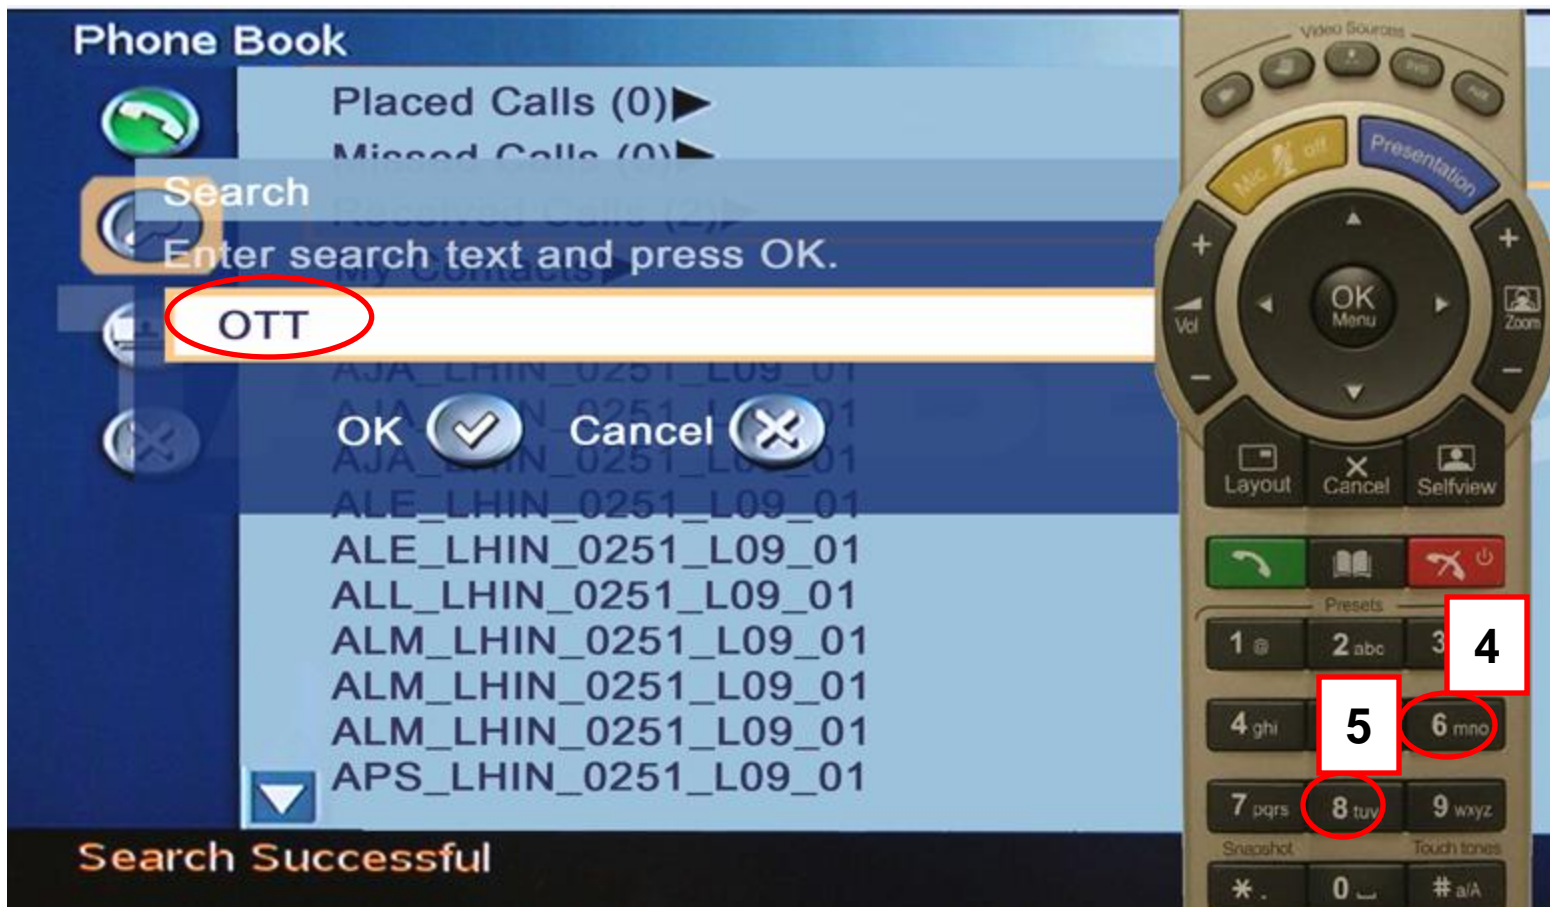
Phone Book

Placed Calls (0)▶

Missed Calls (0)▶

Search

Enter search text and press OK.

OTT

OK

Cancel

ALE_LHIN_0251_L09_01

ALE_LHIN_0251_L09_01

ALL_LHIN_0251_L09_01

ALM_LHIN_0251_L09_01

ALM_LHIN_0251_L09_01

ALM_LHIN_0251_L09_01

APS_LHIN_0251_L09_01

Search Successful

Video Sources

Mic off

Presentation

Vol

OK

Menu

Zoom

Layout

Cancel

Selfview

Presets

1

2 abc

3

4

4 ghi

5

6 mno

7 pqrs

8 tuv

9 wxyz

Snapshot

Touch tones

\*

0

# a/A